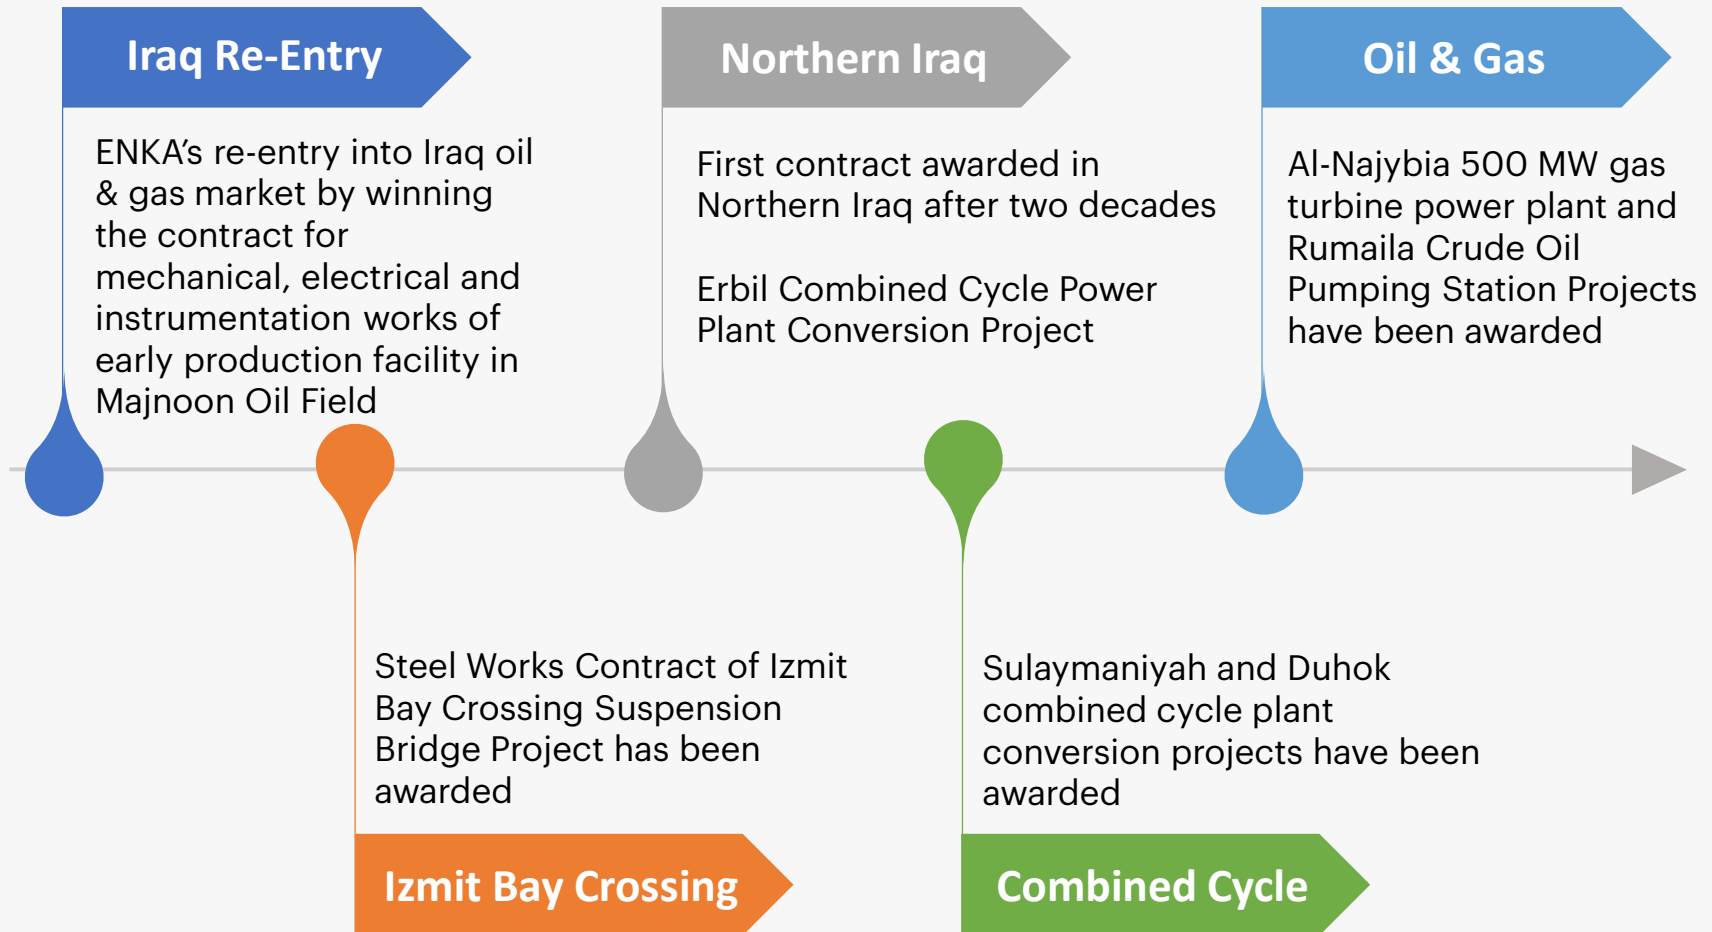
Iraq Re-Entry

ENKA's re-entry into Iraq oil & gas market by winning the contract for mechanical, electrical and instrumentation works of early production facility in Majnoon Oil Field

Northern Iraq

First contract awarded in Northern Iraq after two decades

Erbil Combined Cycle Power Plant Conversion Project

Oil & Gas

Al-Najybia 500 MW gas turbine power plant and Rumaila Crude Oil Pumping Station Projects have been awarded

Steel Works Contract of Izmit Bay Crossing Suspension Bridge Project has been awarded

Izmit Bay Crossing

Sulaymaniyah and Duhok combined cycle plant conversion projects have been awarded

Combined Cycle